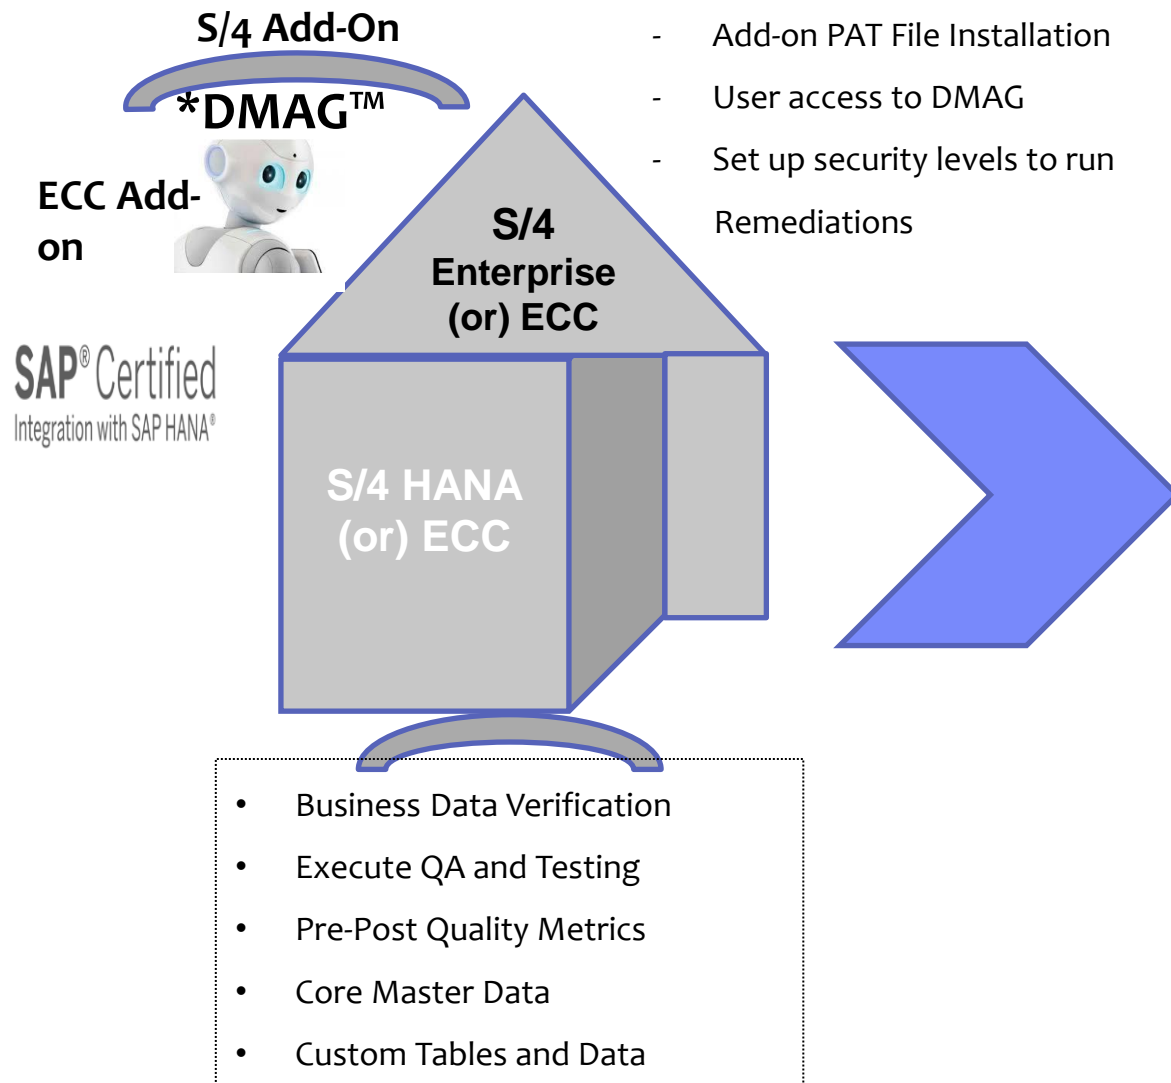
S/4 Add-On

*DMAG™

ECC Add-on

- Add-on PAT File Installation
- User access to DMAG
- Set up security levels to run Remediations

S/4 Enterprise (or) ECC

SAP® Certified
Integration with SAP HANA®

S/4 HANA (or) ECC

- Business Data Verification
- Execute QA and Testing
- Pre-Post Quality Metrics
- Core Master Data
- Custom Tables and Data